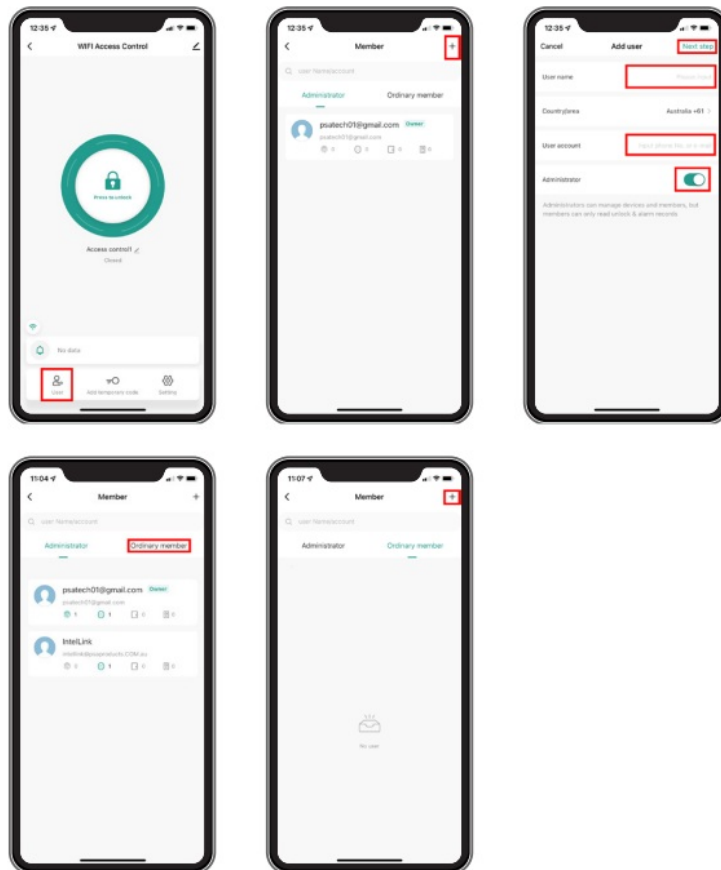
12:35

WIFI Access Control

Press to unlock

Access control1
Closed

No data

User
Add temporary code
Setting

12:35

Member

User Name/account

Administrator
Ordinary member

psatech01@gmail.com Owner
psatech01@gmail.com
0 0 0 0

12:35

Cancel
Add user
Next step

User name
Please input

Country/area
Australia +61

User account
Input phone No. or e-mail

Administrator

Administrators can manage devices and members, but members can only read unlock & alarm records

11:04

Member

User Name/account

Administrator
Ordinary member

psatech01@gmail.com Owner
psatech01@gmail.com
1 1 0 0

IntelLink
intellink@psaproducts.COM.au
0 1 0 0

11:07

Member

User Name/account

Administrator
Ordinary member

No user